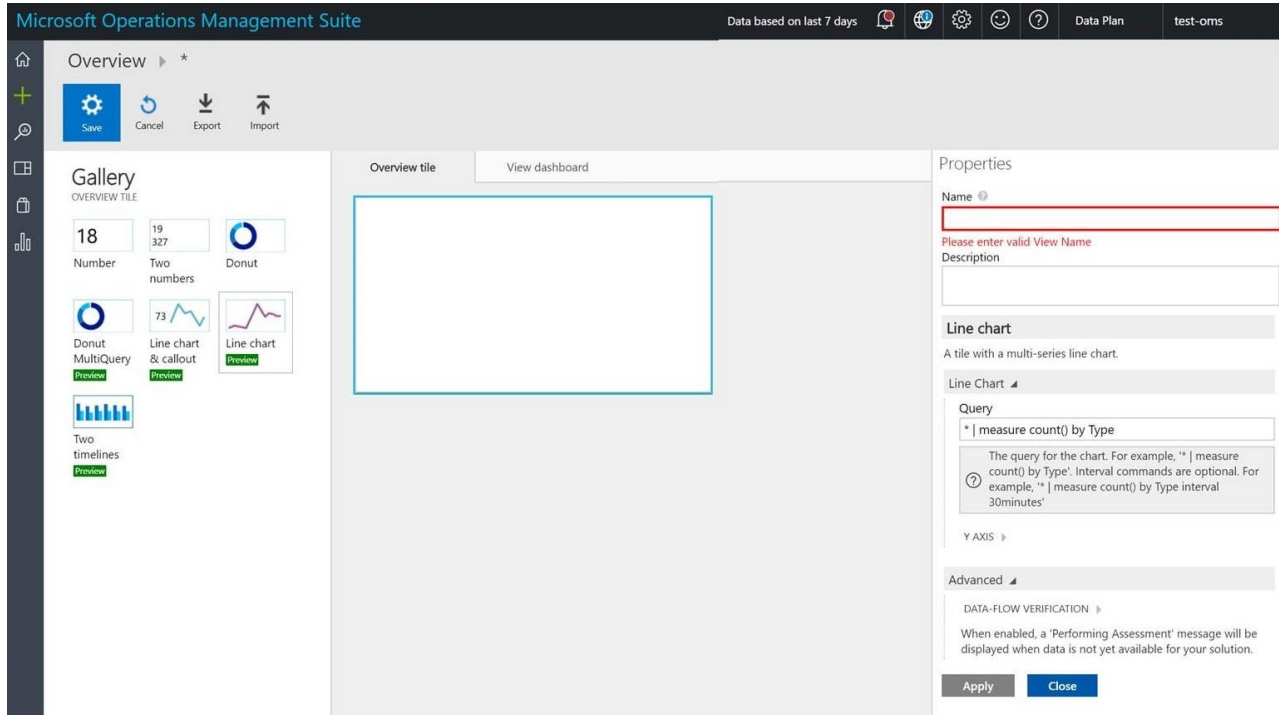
Microsoft Operations Management Suite

Data based on last 7 days

Data Plan

test-oms

Overview ▸ *

Save

Cancel

Export

Import

Gallery

OVERVIEW TILE

18

Number

19
327

Two numbers

Donut

Donut MultiQuery

Preview

73

Line chart & callout

Preview

Line chart

Preview

Two timelines

Preview

Overview tile

View dashboard

Properties

Name

Please enter valid View Name

Description

Line chart

A tile with a multi-series line chart.

Line Chart ◢

Query

* | measure count() by Type

The query for the chart. For example, '* | measure count() by Type'. Interval commands are optional. For example, '* | measure count() by Type interval 30minutes'

Y AXIS ▸

Advanced ◢

DATA-FLOW VERIFICATION ▸

When enabled, a 'Performing Assessment' message will be displayed when data is not yet available for your solution.

Apply

Close